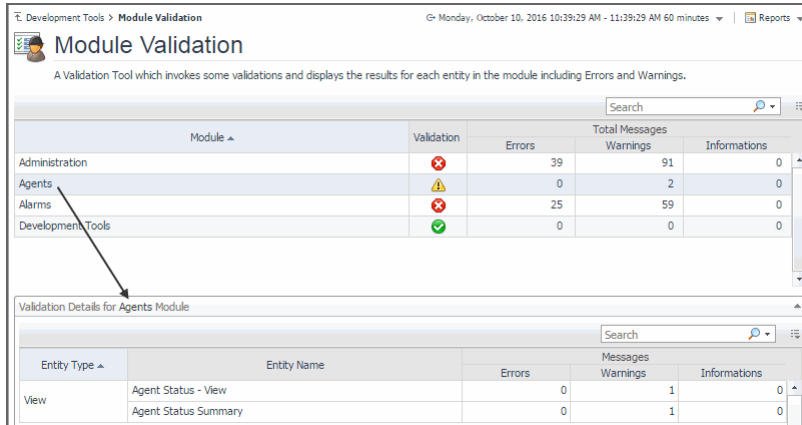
Development Tools > Module Validation

Monday, October 10, 2016 10:39:29 AM - 11:39:29 AM 60 minutes

Reports

Module Validation

A Validation Tool which invokes some validations and displays the results for each entity in the module including Errors and Warnings.

Search

| Module ▲ | Validation | Total Messages Errors | Total Messages Warnings | Total Messages Informations |
|---|---|---|---|---|
| Administration | | 39 | 91 | 0 |
| Agents | | 0 | 2 | 0 |
| Alarms | | 25 | 59 | 0 |
| Development Tools | | 0 | 0 | 0 |

Validation Details for Agents Module

Search

| Entity Type ▲ | Entity Name | Messages Errors | Messages Warnings | Messages Informations |
|---|---|---|---|---|
| View | Agent Status - View | 0 | 1 | 0 |
| | Agent Status Summary | 0 | 1 | 0 |